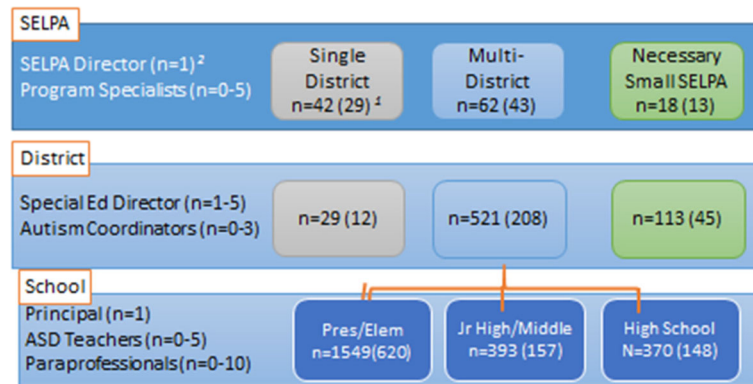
SELPA

SELPA Director (n=1) $^2$
Program Specialists (n=0-5)

Single District
n=42 (29) $^1$

Multi-District
n=62 (43)

Necessary Small SELPA
n=18 (13)

District

Special Ed Director (n=1-5)
Autism Coordinators (n=0-3)

n=29 (12)

n=521 (208)

n=113 (45)

School

Principal (n=1)
ASD Teachers (n=0-5)
Paraprofessionals(n=0-10)

Pres/Elem
n=1549(620)

Jr High/Middle
n=393 (157)

High School
N=370 (148)